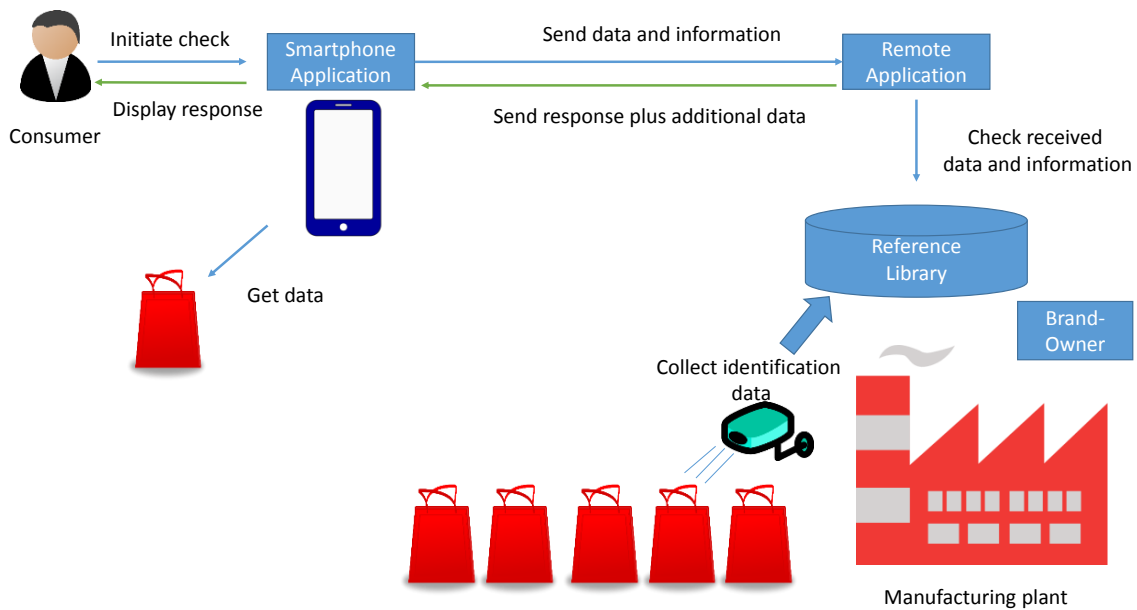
Consumer

Initiate check

Display response

Smartphone Application

Send data and information

Send response plus additional data

Remote Application

Check received data and information

Get data

Reference Library

Brand-Owner

Collect identification data

Manufacturing plant